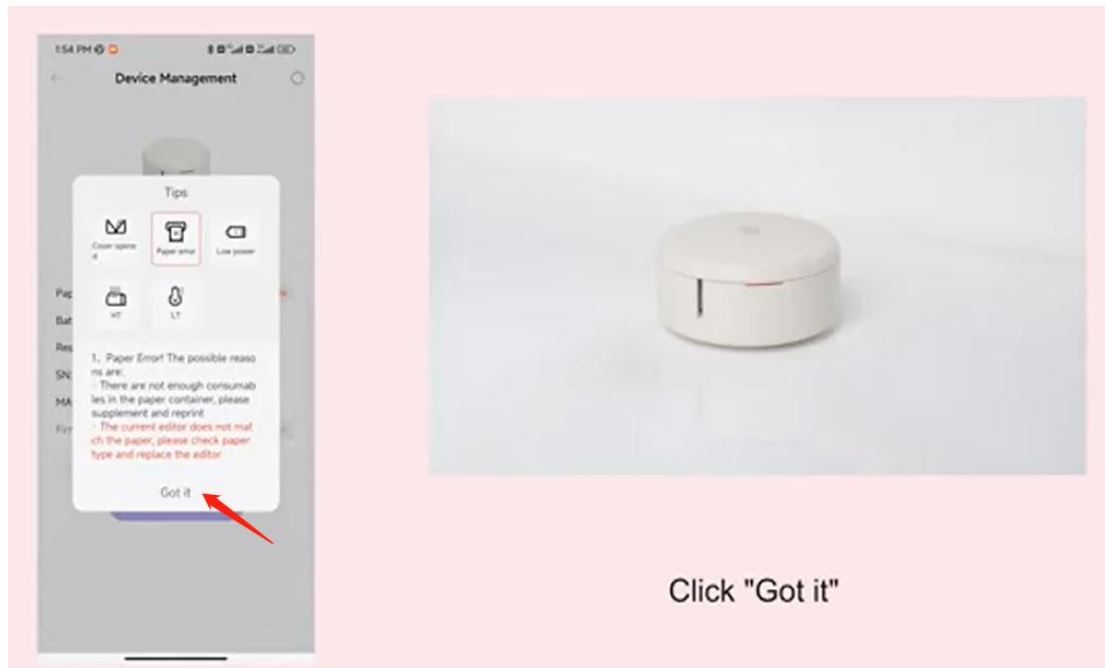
1:54 PM

Device Management

Tips

Cover opened

Paper error

Low power

HT

LT

Pap

Bat

Res

SN

MA

Fir

1. Paper Error! The possible reasons are:
- There are not enough consumables in the paper container, please supplement and reprint
- The current editor does not match the paper, please check paper type and replace the editor

Got it

Click "Got it"